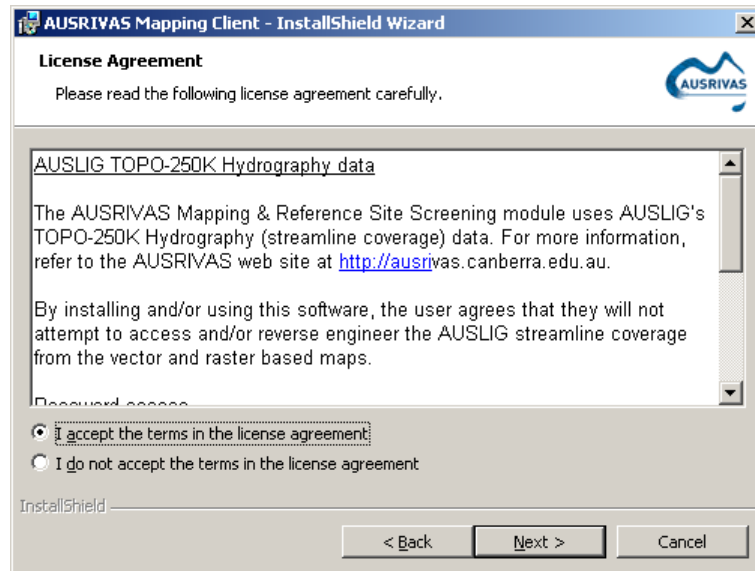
AUSRIVAS Mapping Client - InstallShield Wizard

License Agreement

Please read the following license agreement carefully.

AUSRIVAS

AUSLIG TOPO-250K Hydrography data

The AUSRIVAS Mapping & Reference Site Screening module uses AUSLIG's TOPO-250K Hydrography (streamline coverage) data. For more information, refer to the AUSRIVAS web site at http://ausrivas.canberra.edu.au.

By installing and/or using this software, the user agrees that they will not attempt to access and/or reverse engineer the AUSLIG streamline coverage from the vector and raster based maps.

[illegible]

I accept the terms in the license agreement

I do not accept the terms in the license agreement

InstallShield

< Back

Next >

Cancel